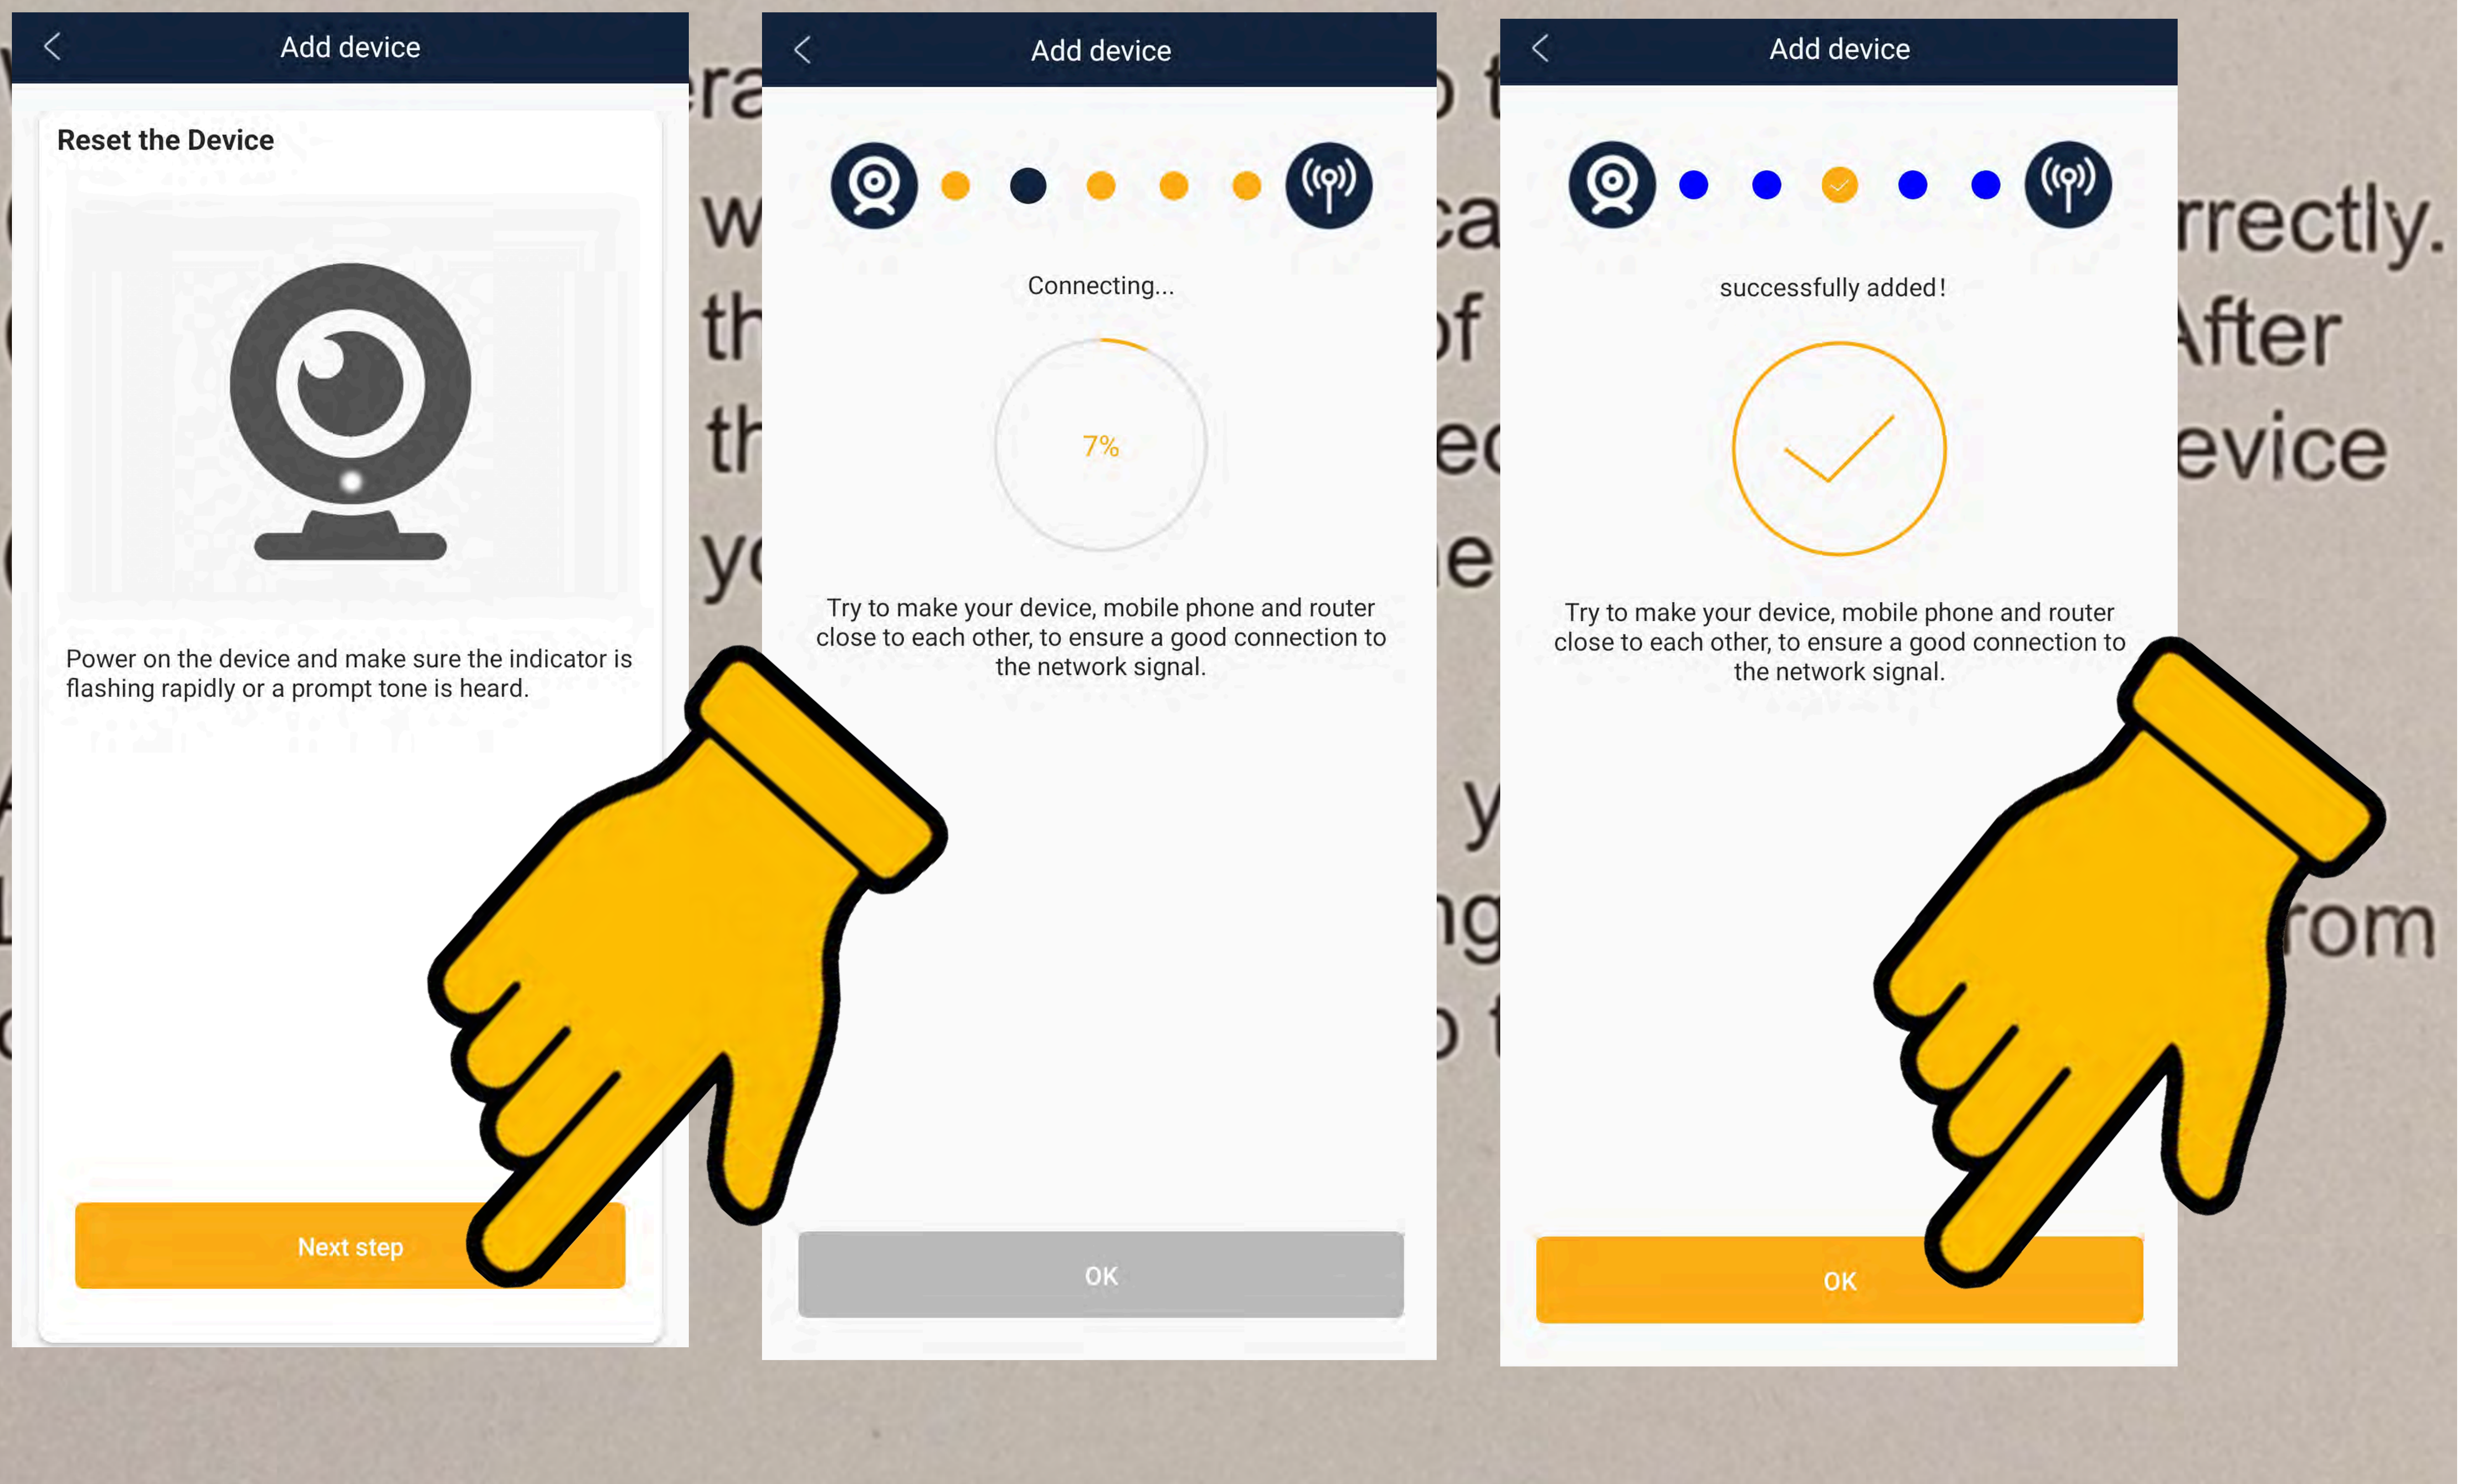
Add device

Reset the Device

Power on the device and make sure the indicator is flashing rapidly or a prompt tone is heard.

Next step

Add device

Connecting...

7%

Try to make your device, mobile phone and router close to each other, to ensure a good connection to the network signal.

OK

Add device

successfully added!

Try to make your device, mobile phone and router close to each other, to ensure a good connection to the network signal.

OK